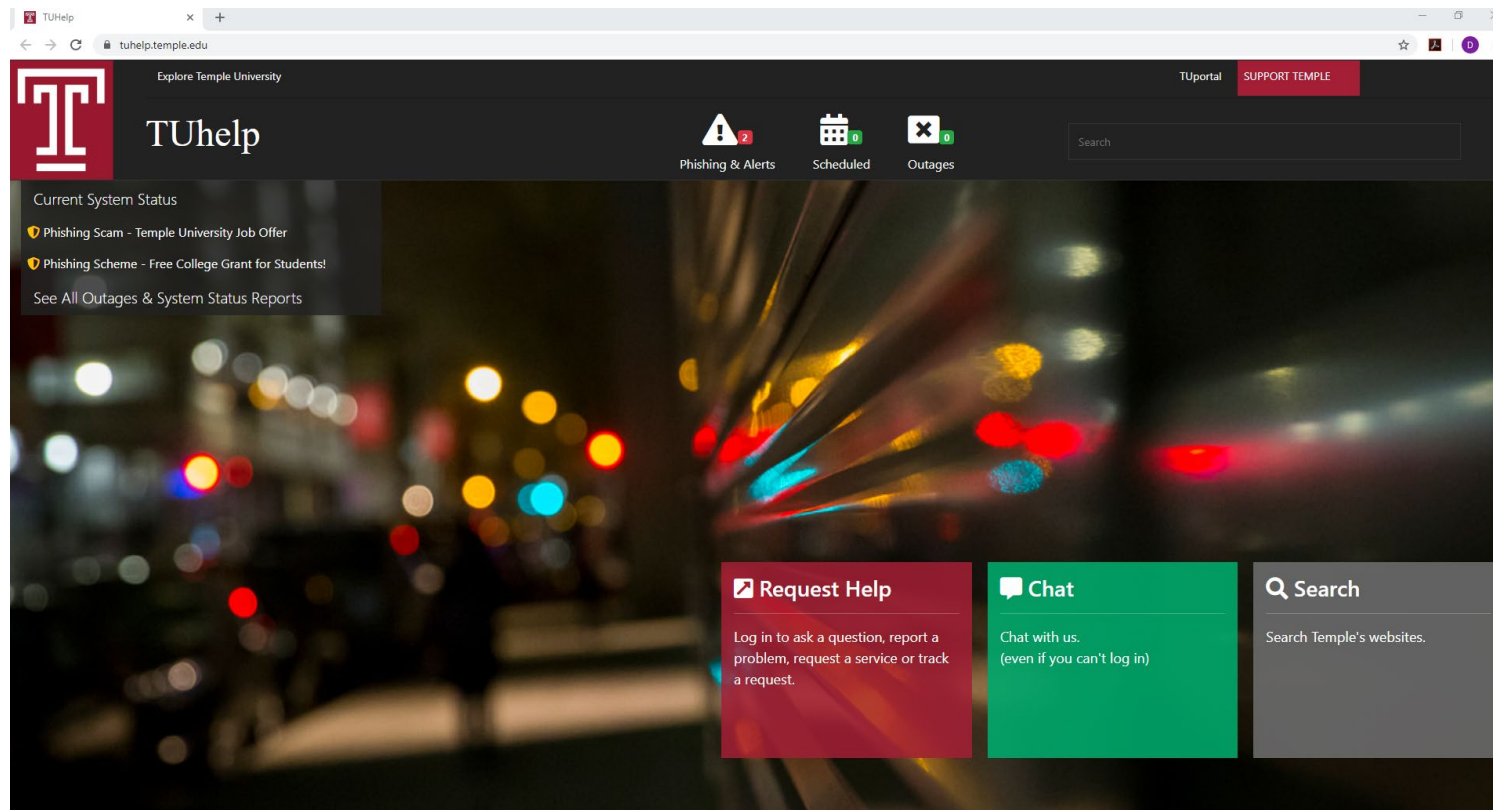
TUHelp
tuhelp.temple.edu
D

Explore Temple University
TUportal
SUPPORT TEMPLE

TUhelp

2
Phishing & Alerts
0
Scheduled
0
Outages

Search

Current System Status
Phishing Scam - Temple University Job Offer
Phishing Scheme - Free College Grant for Students!
See All Outages & System Status Reports

Request Help
Log in to ask a question, report a problem, request a service or track a request.

Chat
Chat with us.
(even if you can't log in)

Search
Search Temple's websites.